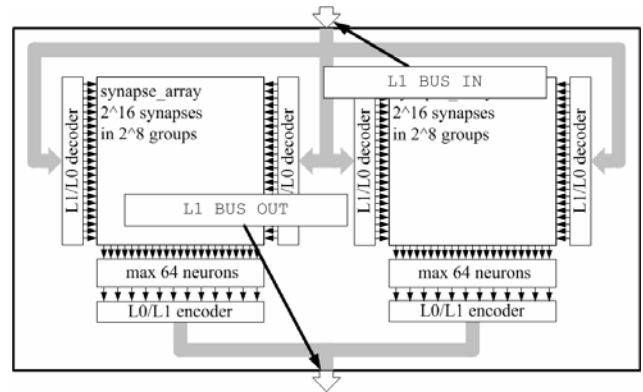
L1 BUS IN

synapse_array
2^16 synapses
in 2^8 groups

L1/L0 decoder

L1/L0 decoder

2^16 synapses
in 2^8 groups

L1/L0 decoder

L1/L0 decoder

L1 BUS OUT

max 64 neurons

L0/L1 encoder

max 64 neurons

L0/L1 encoder